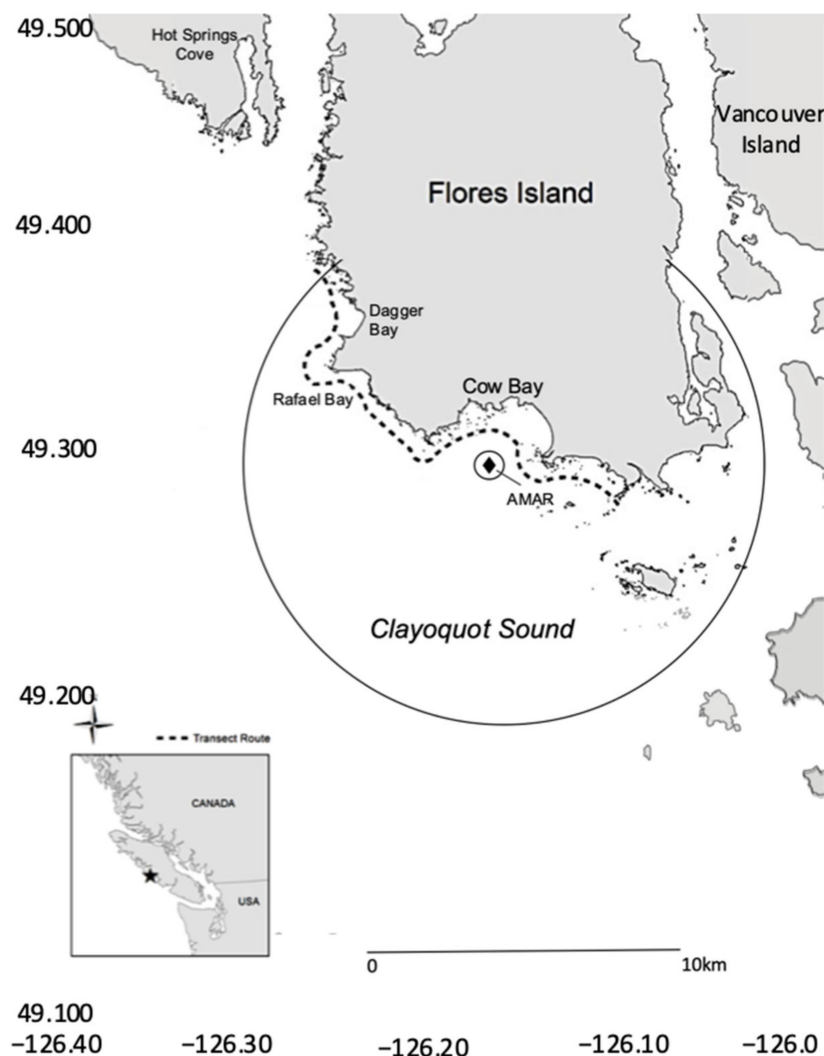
49.500
Hot Springs Cove
Vancouver Island
Flores Island
49.400
Dagger Bay
Rafael Bay
Cow Bay
49.300
AMAR
Clayoquot Sound
49.200
Transect Route
CANADA
USA
0
10km
49.100
−126.40
−126.30
−126.20
−126.10
−126.0